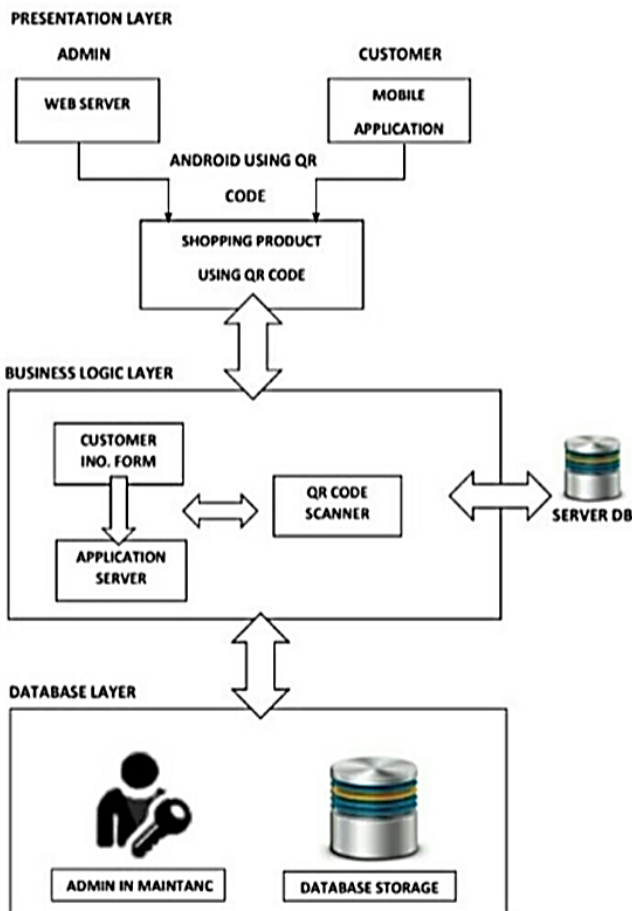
PRESENTATION LAYER

ADMIN

CUSTOMER

WEB SERVER

MOBILE APPLICATION

ANDROID USING QR CODE

SHOPPING PRODUCT USING QR CODE

BUSINESS LOGIC LAYER

CUSTOMER INO. FORM

APPLICATION SERVER

QR CODE SCANNER

SERVER DB

DATABASE LAYER

ADMIN IN MAINTANC

DATABASE STORAGE